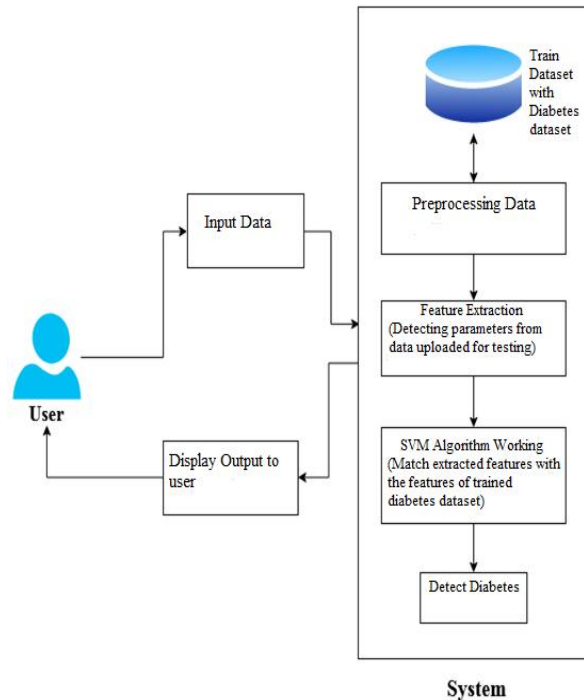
Train Dataset with Diabetes dataset

Input Data

Preprocessing Data

Feature Extraction (Detecting parameters from data uploaded for testing)

User

Display Output to user

SVM Algorithm Working (Match extracted features with the features of trained diabetes dataset)

Detect Diabetes

System